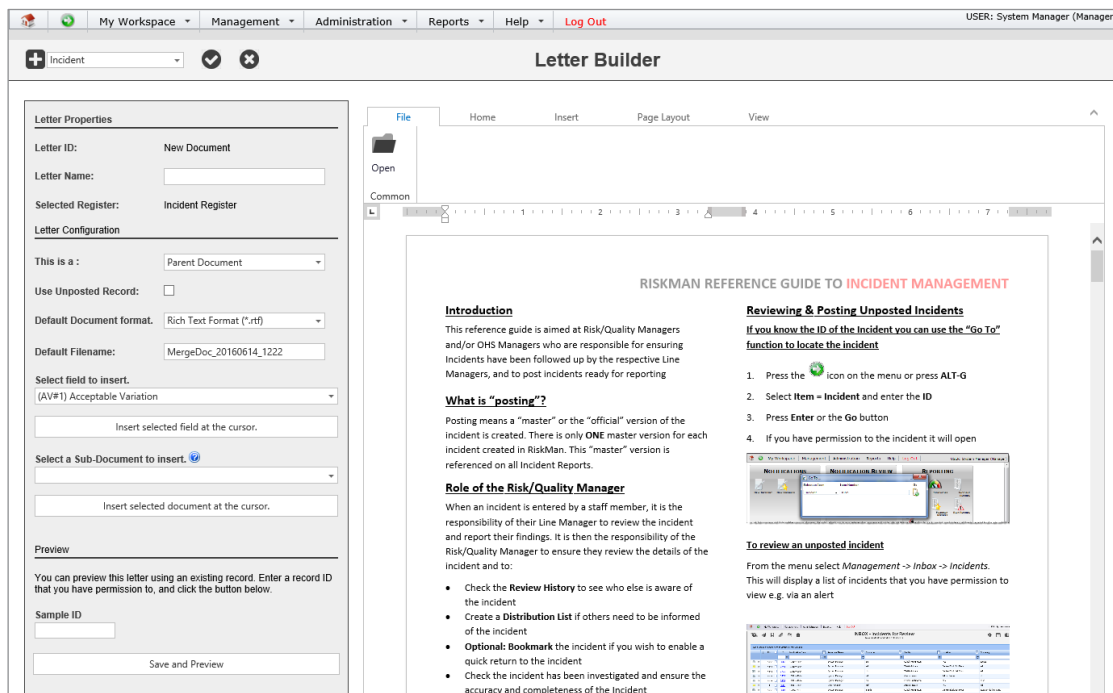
My Workspace ▾ Management ▾ Administration ▾ Reports ▾ Help ▾ Log Out

USER: System Manager (Manager

Incident

Letter Builder

Letter Properties

Letter ID: New Document

Letter Name:

Selected Register: Incident Register

Letter Configuration

This is a : Parent Document

Use Unposted Record:

Default Document format. Rich Text Format (*.rtf)

Default Filename: MergeDoc_20160614_1222

Select field to insert.

(AV#1) Acceptable Variation

Insert selected field at the cursor.

Select a Sub-Document to insert.

Insert selected document at the cursor.

Preview

You can preview this letter using an existing record. Enter a record ID that you have permission to, and click the button below.

Sample ID

Save and Preview

File Home Insert Page Layout View

Open

Common

RISKMAN REFERENCE GUIDE TO INCIDENT MANAGEMENT

Introduction

This reference guide is aimed at Risk/Quality Managers and/or OHS Managers who are responsible for ensuring Incidents have been followed up by the respective Line Managers, and to post incidents ready for reporting

What is "posting"?

Posting means a "master" or the "official" version of the incident is created. There is only ONE master version for each incident created in RiskMan. This "master" version is referenced on all Incident Reports.

Role of the Risk/Quality Manager

When an incident is entered by a staff member, it is the responsibility of their Line Manager to review the incident and report their findings. It is then the responsibility of the Risk/Quality Manager to ensure they review the details of the incident and to:

- Check the Review History to see who else is aware of the incident
- Create a Distribution List if others need to be informed of the incident
- Optional: Bookmark the incident if you wish to enable a quick return to the incident
- Check the incident has been investigated and ensure the accuracy and completeness of the Incident

Reviewing & Posting Unposted Incidents

If you know the ID of the Incident you can use the "Go To" function to locate the incident

1. Press the icon on the menu or press ALT-G
2. Select Item = Incident and enter the ID
3. Press Enter or the Go button
4. If you have permission to the incident it will open

To review an unposted incident

From the menu select Management -> Inbox -> Incidents. This will display a list of incidents that you have permission to view e.g. via an alert

INBOX - Incidents for Review